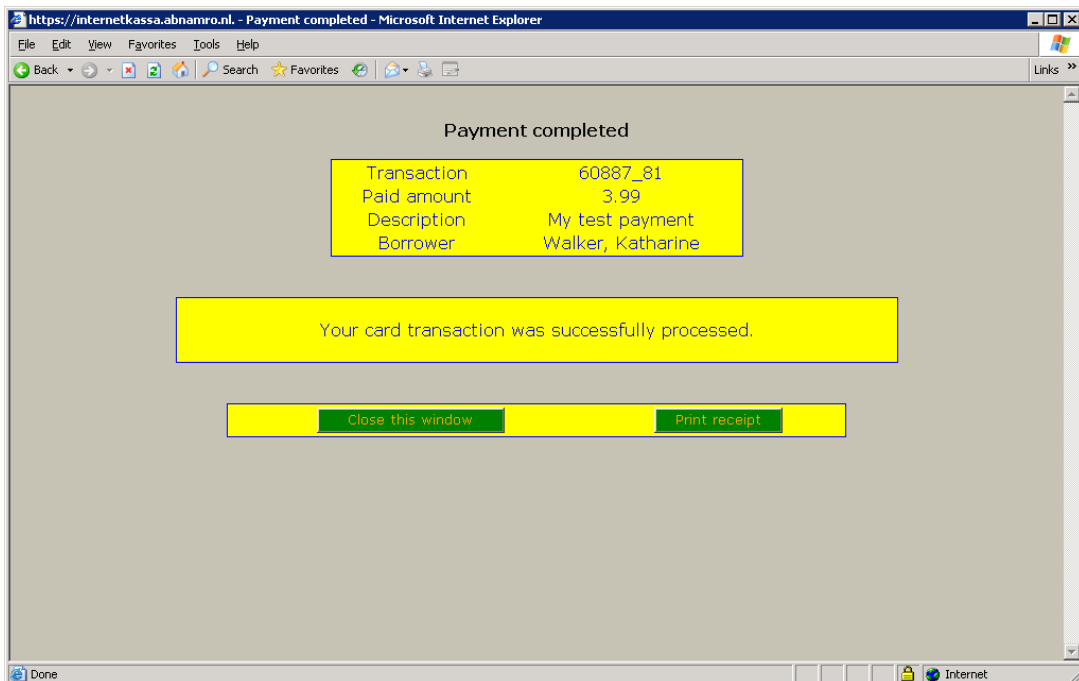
https://internetkassa.abnamro.nl. - Payment completed - Microsoft Internet Explorer

File Edit View Favorites Tools Help

Back Search Favorites

Links »

Payment completed

| Transaction | 60887_81 |
|---|---|
| Paid amount | 3.99 |
| Description | My test payment |
| Borrower | Walker, Katharine |

Your card transaction was successfully processed.

Close this window

Print receipt

Done

Internet